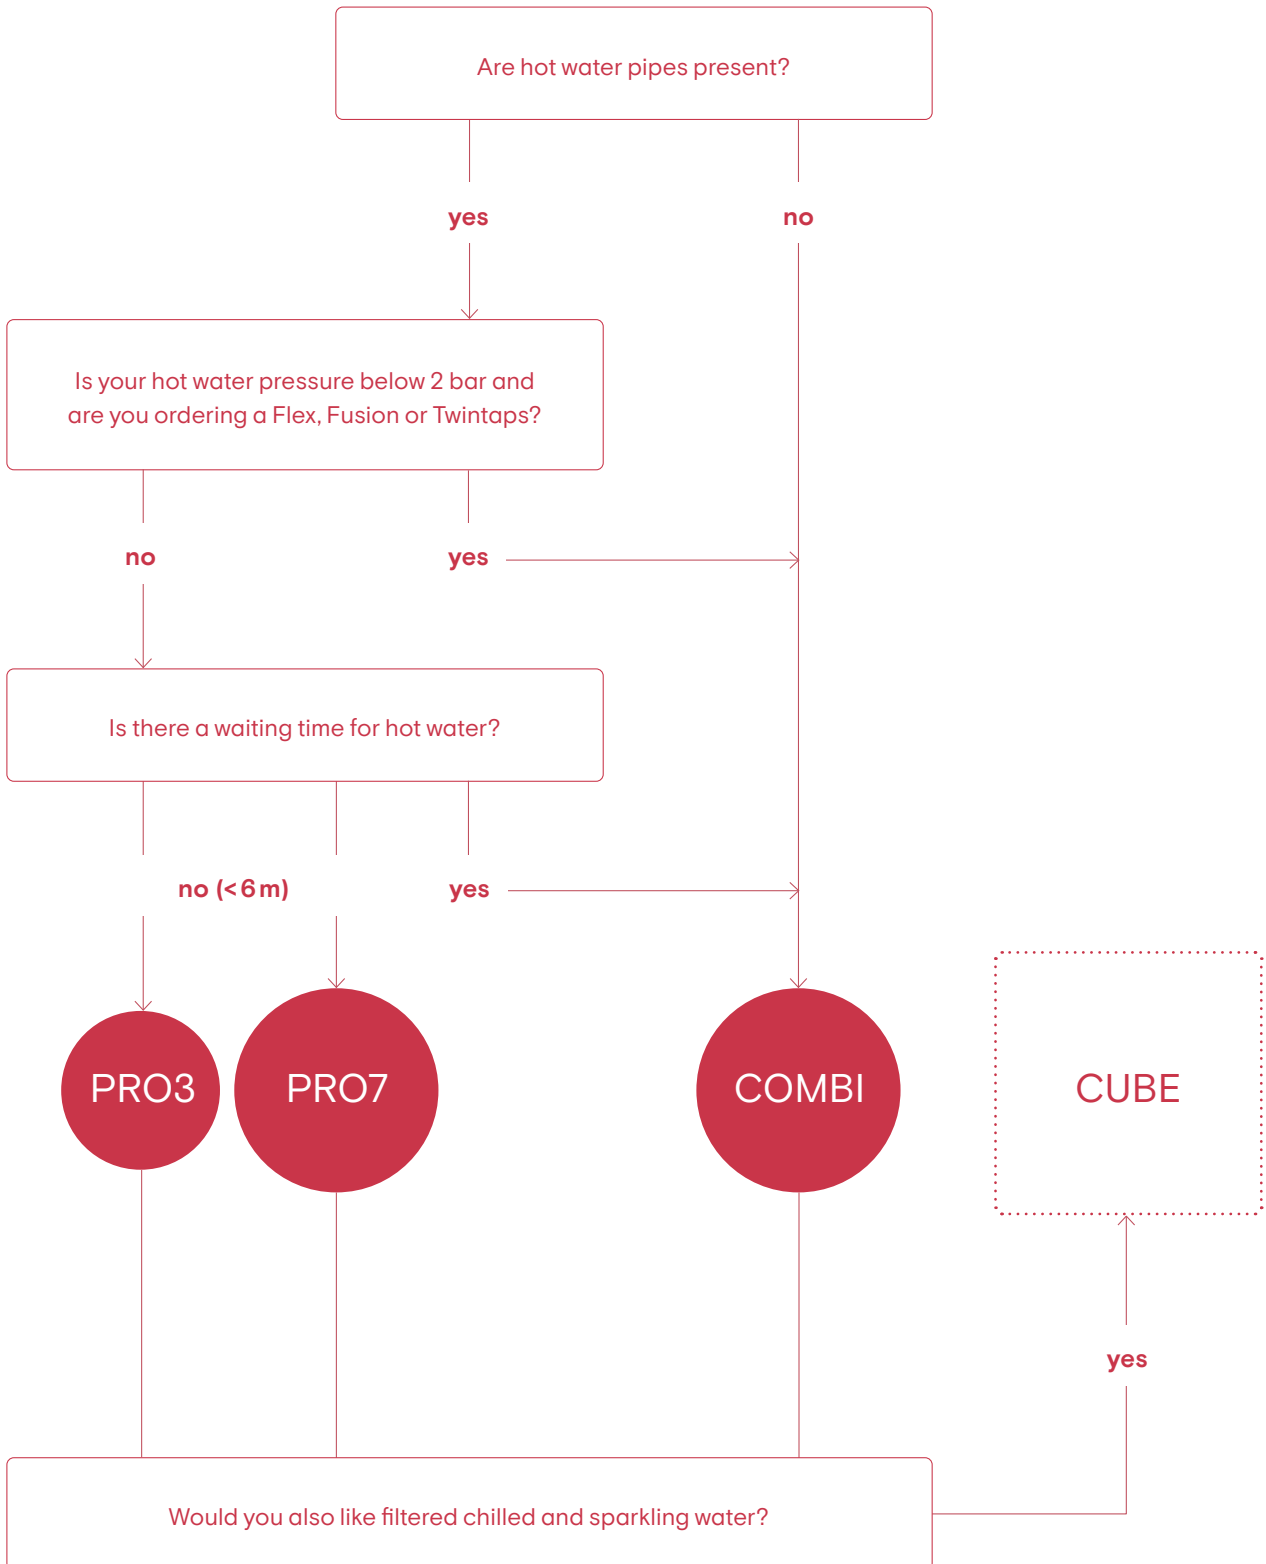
Are hot water pipes present?

yes

no

Is your hot water pressure below 2 bar and are you ordering a Flex, Fusion or Twintaps?

no

yes

Is there a waiting time for hot water?

no (< 6 m)

yes

PRO3

PRO7

COMBI

CUBE

yes

Would you also like filtered chilled and sparkling water?